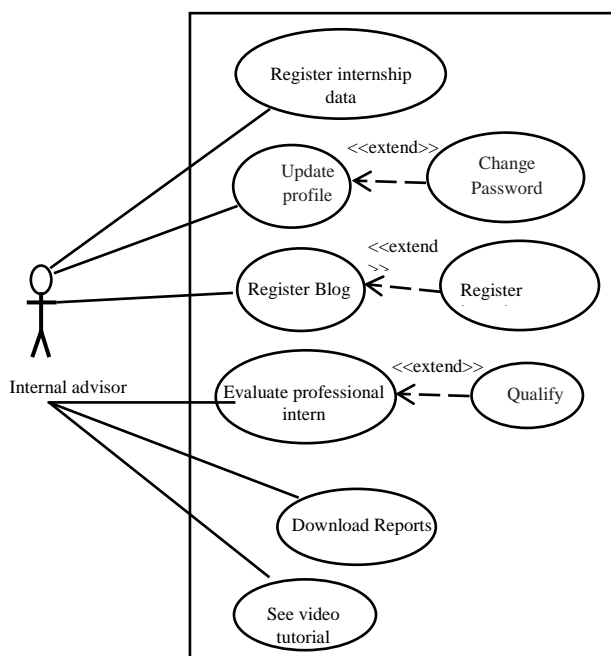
Register internship data

<<extend>>

Update profile

Change Password

<<extend
>>

Register Blog

Register

Internal advisor

<<extend>>

Evaluate professional intern

Qualify

Download Reports

See video tutorial